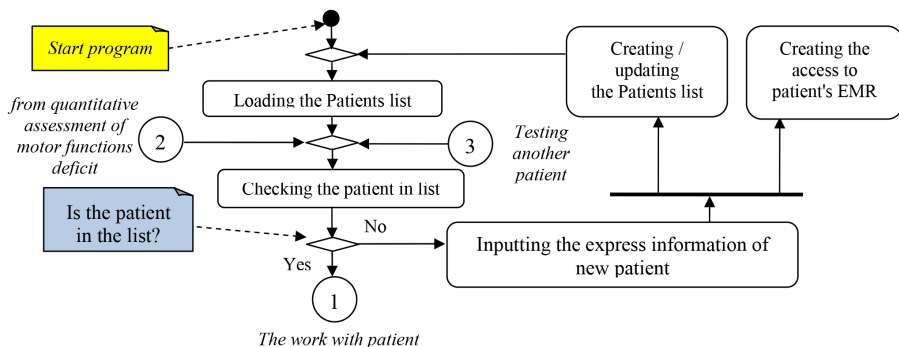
Start program

Creating / updating the Patients list

Creating the access to patient's EMR

Loading the Patients list

from quantitative assessment of motor functions deficit

2

3

Testing another patient

Checking the patient in list

Is the patient in the list?

No

Inputting the express information of new patient

Yes

1

The work with patient